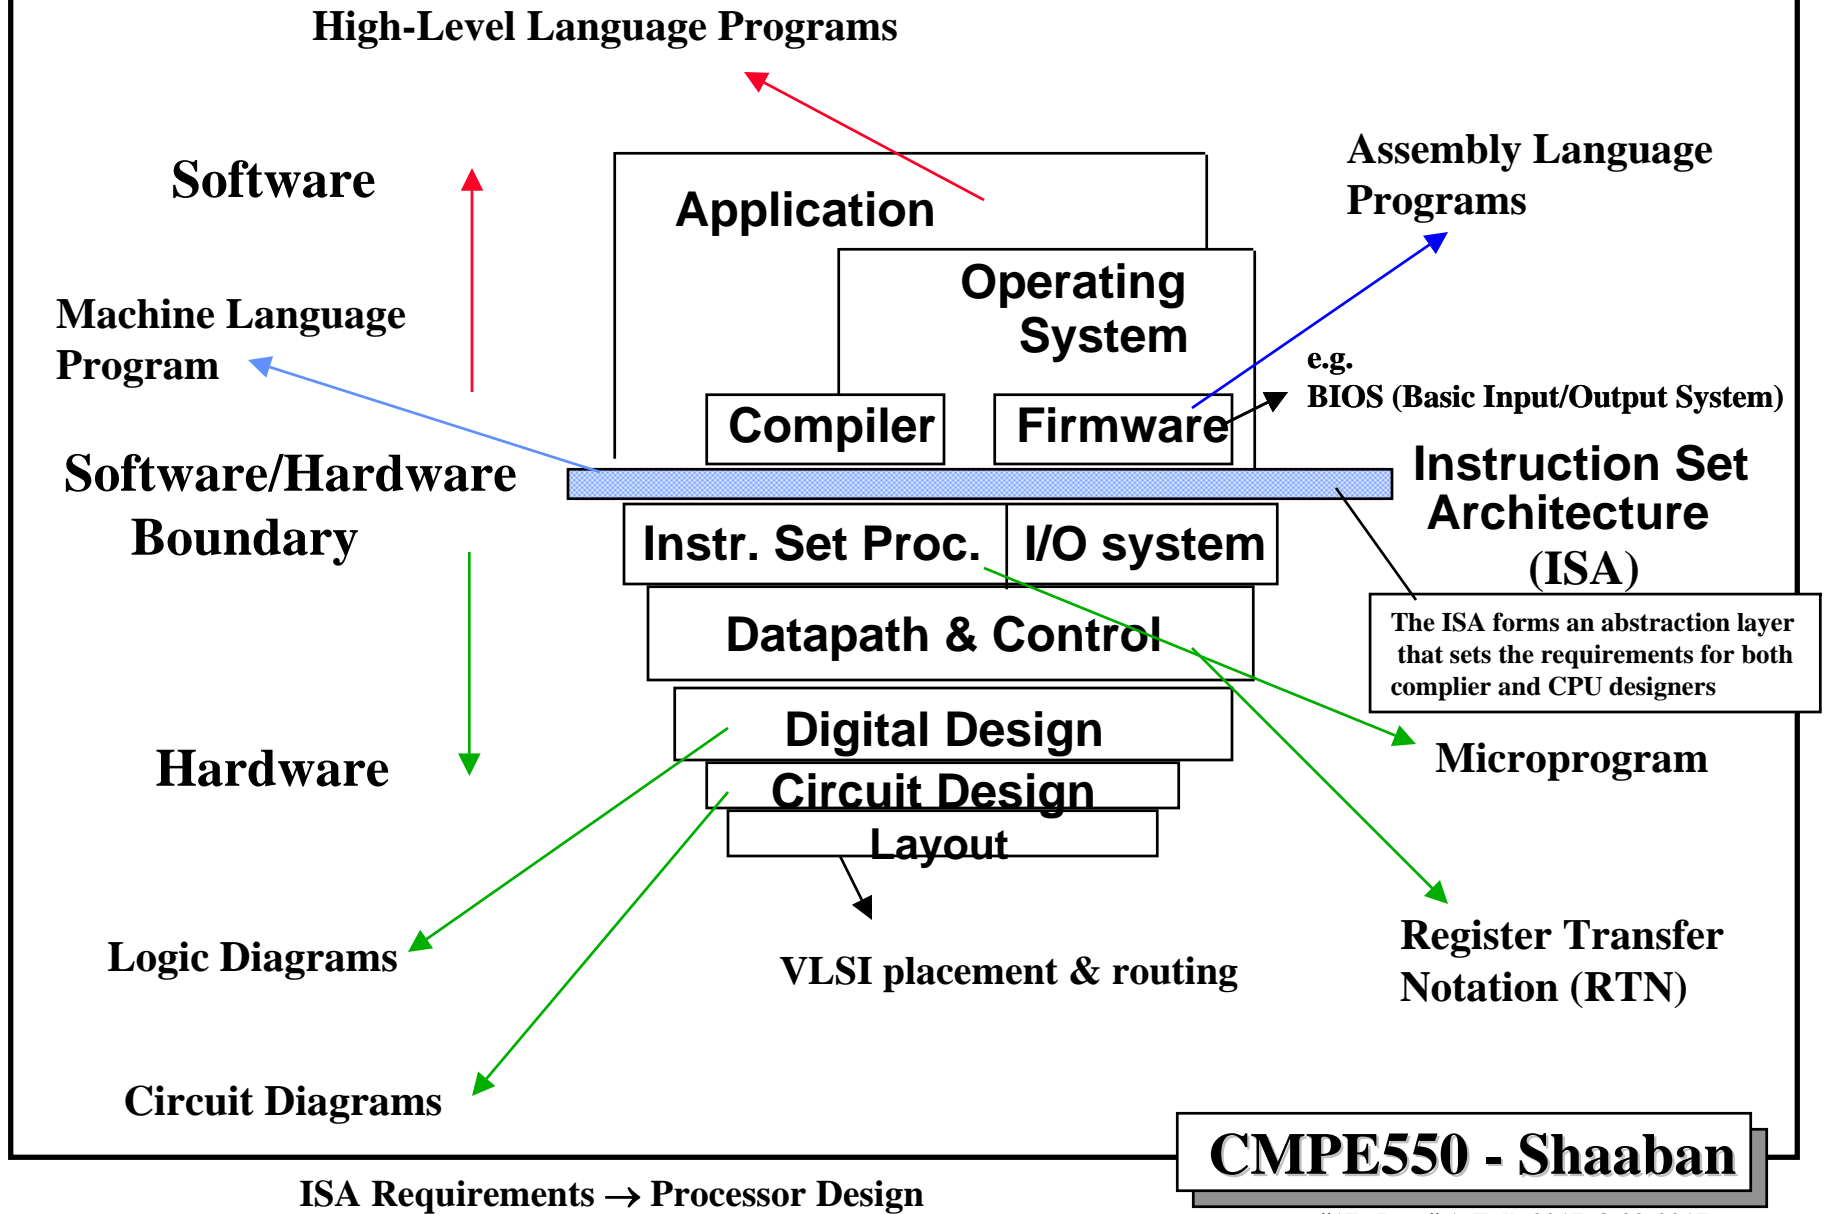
High-Level Language Programs

Software

Machine Language Program

Software/Hardware Boundary

Hardware

Application

Operating System

Compiler

Firmware

Assembly Language Programs

e.g.
BIOS (Basic Input/Output System)

Instruction Set Architecture (ISA)

The ISA forms an abstraction layer that sets the requirements for both complier and CPU designers

Instr. Set Proc.

I/O system

Datapath & Control

Digital Design

Circuit Design

Layout

Microprogram

Register Transfer Notation (RTN)

Logic Diagrams

VLSI placement & routing

Circuit Diagrams

CMPE550 - Shaaban

ISA Requirements → Processor Design